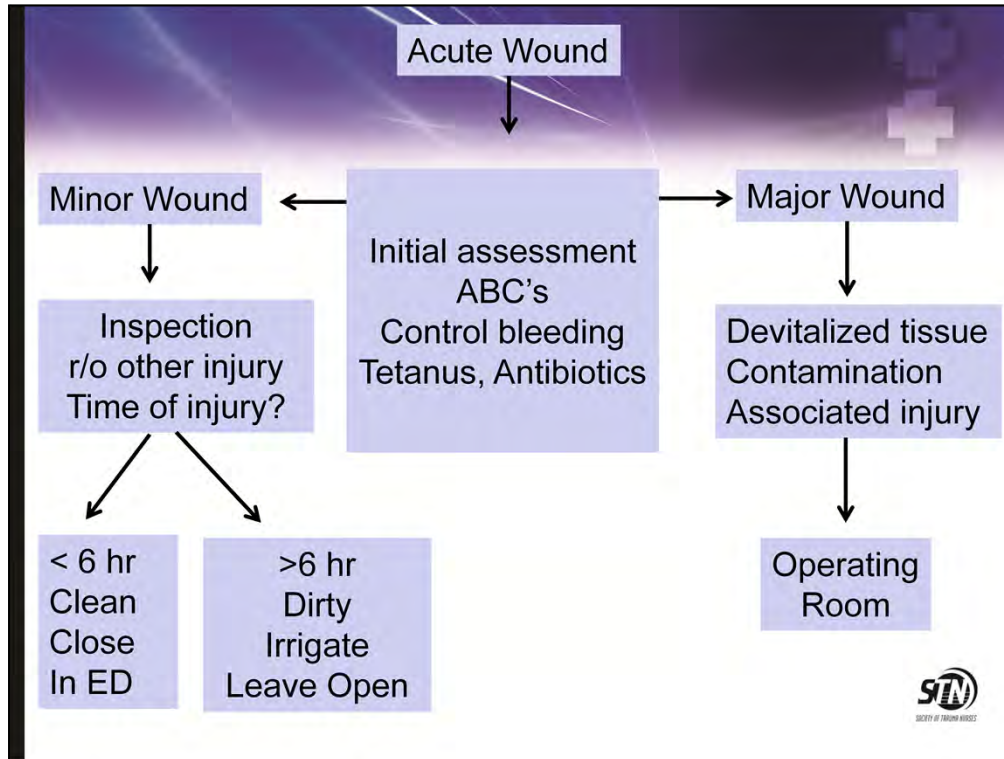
Acute Wound

Minor Wound

Initial assessment
ABC's
Control bleeding
Tetanus, Antibiotics

Major Wound

Inspection
r/o other injury
Time of injury?

Devitalized tissue
Contamination
Associated injury

< 6 hr
Clean
Close
In ED

>6 hr
Dirty
Irrigate
Leave Open

Operating Room

STN
SOCIETY OF TRAUMA NURSES